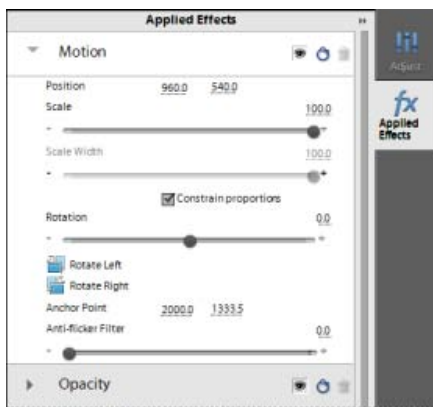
Applied Effects

Motion

Position 960.0 540.0

Scale 100.0

Scale Width 100.0

Constrain proportions

Rotation 0.0

Rotate Left

Rotate Right

Anchor Point 2000.0 1333.5

Anti-flicker Filter 0.0

Opacity

Adjust

fx

Applied Effects